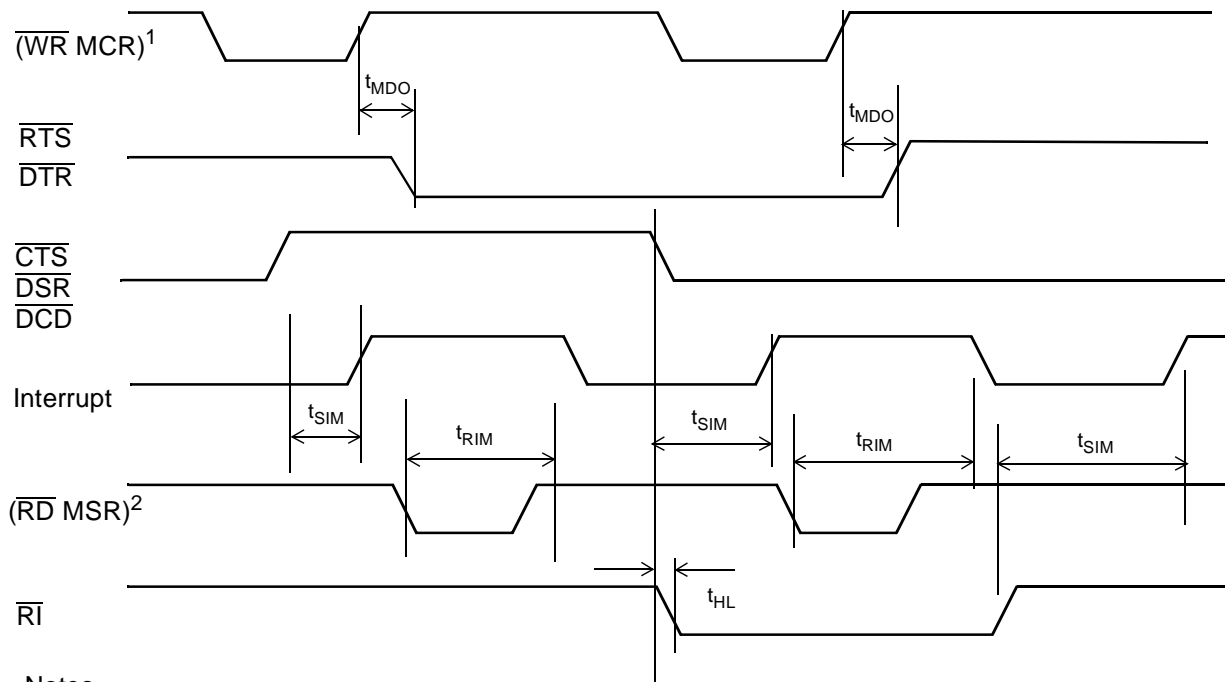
$(\overline{WR}\ MCR)^1$

$t_{MDO}$

$t_{MDO}$

$\overline{RTS}$
$\overline{DTR}$

$\overline{CTS}$
$\overline{DSR}$
$\overline{DCD}$

Interrupt

$t_{SIM}$

$t_{RIM}$

$t_{SIM}$

$t_{RIM}$

$t_{SIM}$

$(\overline{RD}\ MSR)^2$

$\overline{RI}$

$t_{HL}$

Notes